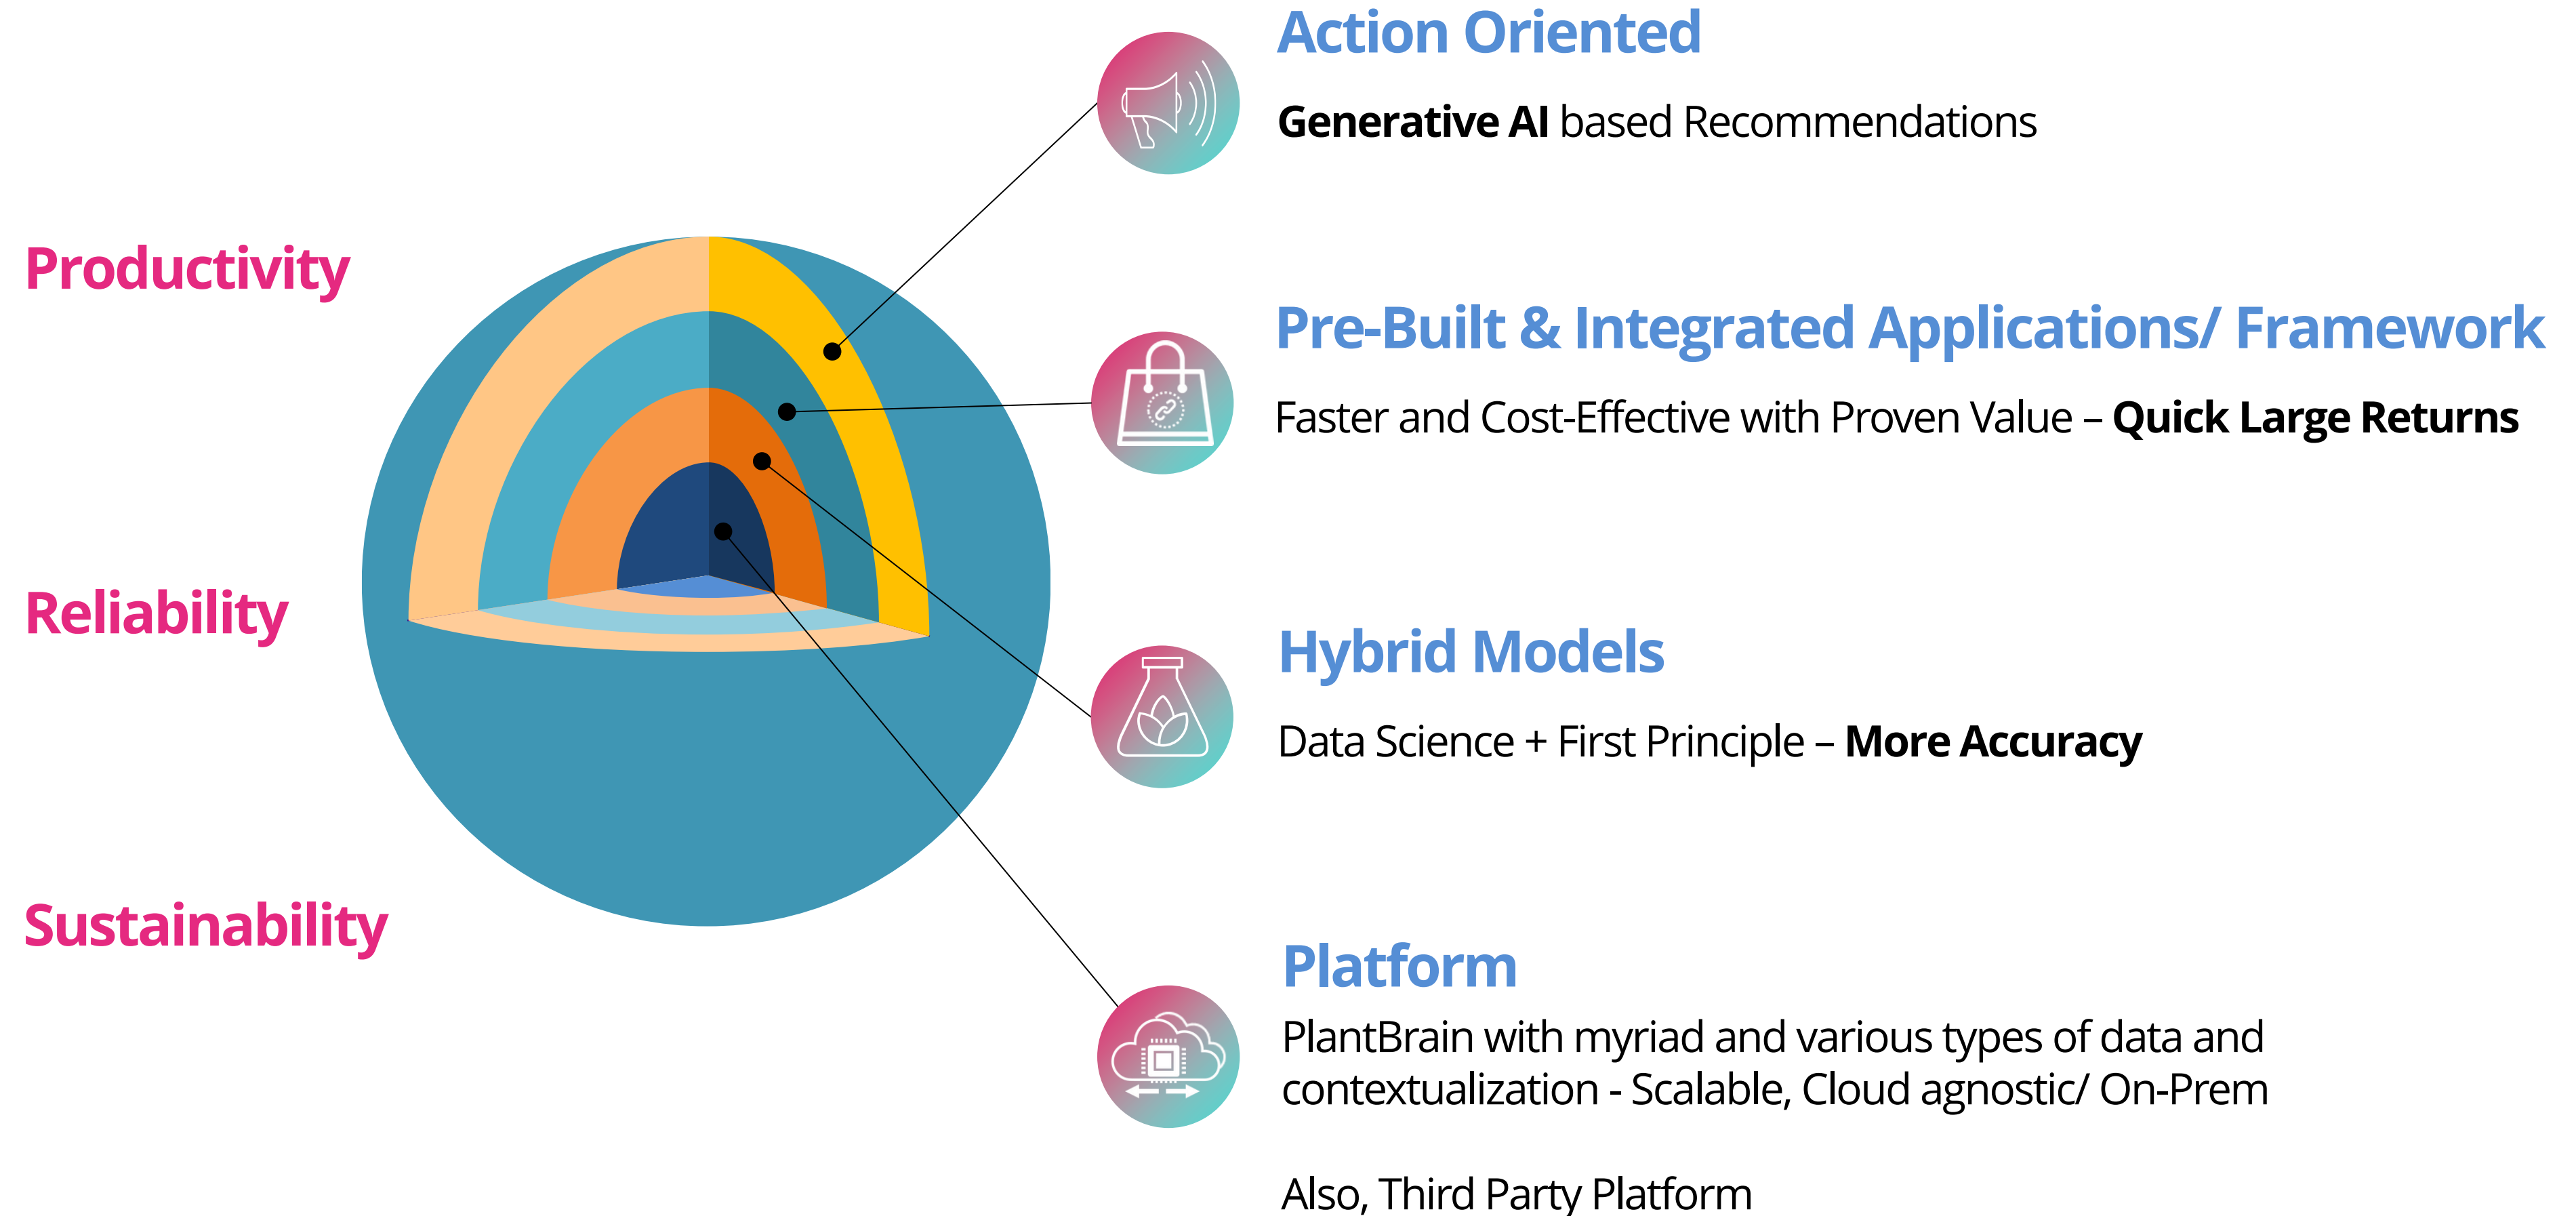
Productivity

Reliability

Sustainability

Action Oriented

Generative AI based Recommendations

Pre-Built & Integrated Applications/ Framework

Faster and Cost-Effective with Proven Value – Quick Large Returns

Hybrid Models

Data Science + First Principle – More Accuracy

Platform

PlantBrain with myriad and various types of data and contextualization - Scalable, Cloud agnostic/ On-Prem

Also, Third Party Platform